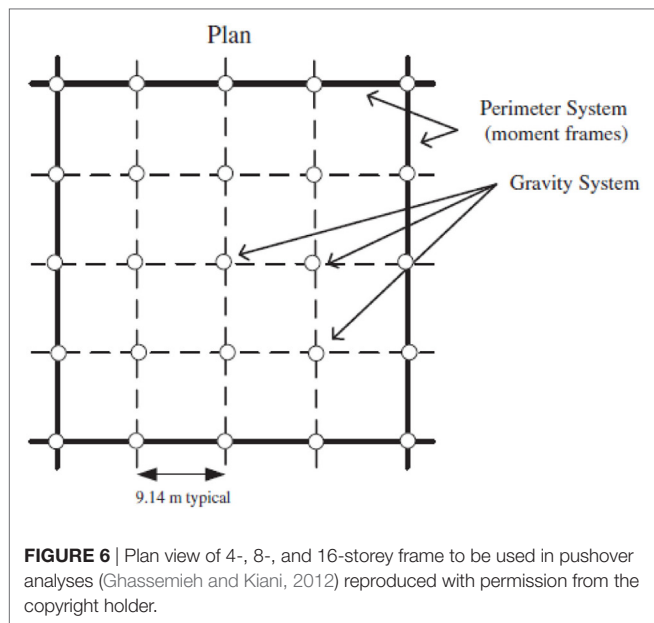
Plan

Perimeter System
(moment frames)

Gravity System

9.14 m typical

**FIGURE 6** | Plan view of 4-, 8-, and 16-storey frame to be used in pushover analyses (Ghassemieh and Kiani, 2012) reproduced with permission from the copyright holder.